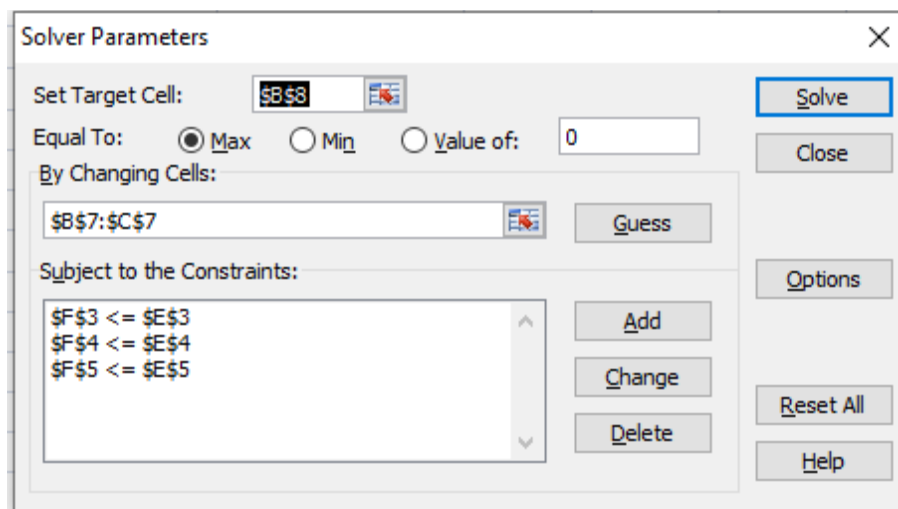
Solver Parameters

X

Set Target Cell: $B$8

Solve

Equal To: Max Min Value of: 0

Close

By Changing Cells:

$B$7:$C$7

Guess

Subject to the Constraints:

Options

$F$3 <= $E$3
$F$4 <= $E$4
$F$5 <= $E$5

Add

Change

Delete

Reset All

Help